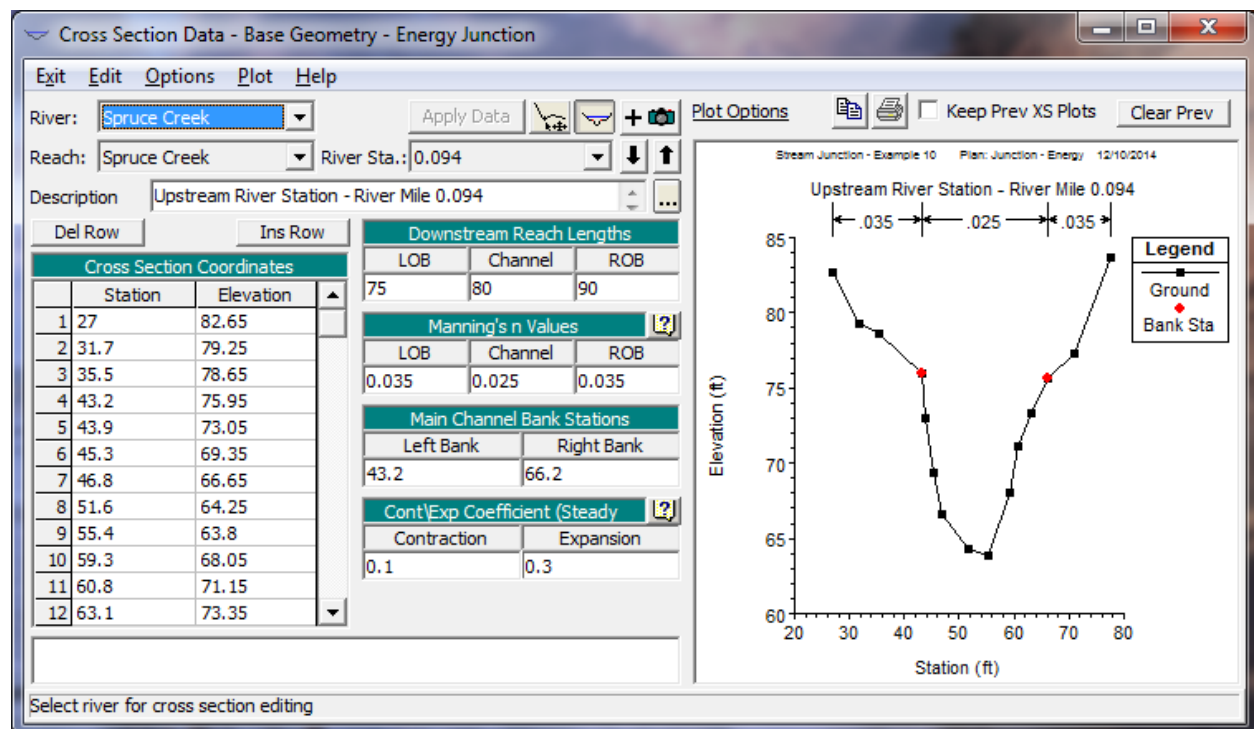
Cross Section Data - Base Geometry - Energy Junction

Exit Edit Options Plot Help

River: Spruce Creek

Reach: Spruce Creek River Sta.: 0.094

Apply Data

Plot Options Keep Prev XS Plots Clear Prev

Description Upstream River Station - River Mile 0.094

Del Row Ins Row

Cross Section Coordinates

| | Station | Elevation |
|---|---|---|
| 1 | 27 | 82.65 |
| 2 | 31.7 | 79.25 |
| 3 | 35.5 | 78.65 |
| 4 | 43.2 | 75.95 |
| 5 | 43.9 | 73.05 |
| 6 | 45.3 | 69.35 |
| 7 | 46.8 | 66.65 |
| 8 | 51.6 | 64.25 |
| 9 | 55.4 | 63.8 |
| 10 | 59.3 | 68.05 |
| 11 | 60.8 | 71.15 |
| 12 | 63.1 | 73.35 |

Downstream Reach Lengths

| LOB | Channel | ROB |
|---|---|---|
| 75 | 80 | 90 |

Manning's n Values

| LOB | Channel | ROB |
|---|---|---|
| 0.035 | 0.025 | 0.035 |

Main Channel Bank Stations

| Left Bank | Right Bank |
|---|---|
| 43.2 | 66.2 |

Cont\Exp Coefficient (Steady

| Contraction | Expansion |
|---|---|
| 0.1 | 0.3 |

Stream Junction - Example 10 Plan: Junction - Energy 12/10/2014

Upstream River Station - River Mile 0.094

.035 .025 .035

Legend
Ground
Bank Sta

Elevation (ft)

85
80
75
70
65
60

20 30 40 50 60 70 80

Station (ft)

Select river for cross section editing